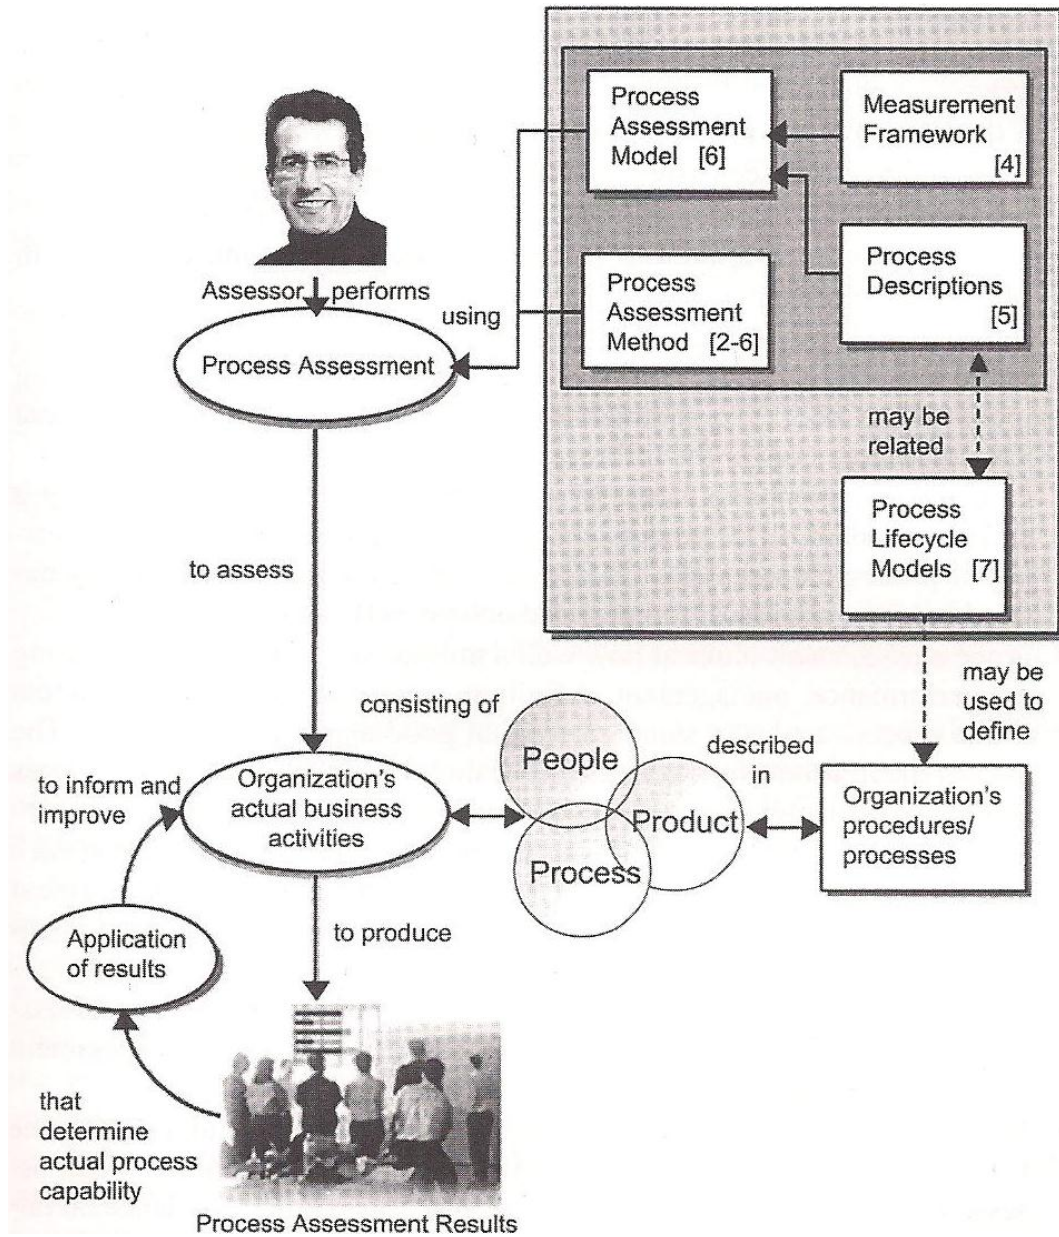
Process Assessment Model [6]

Measurement Framework [4]

Process Descriptions [5]

Process Assessment Method [2-6]

Assessor performs

using

Process Assessment

may be related

Process Lifecycle Models [7]

to assess

may be used to define

consisting of

People

described in

Product

Process

Organization's procedures/ processes

to inform and improve

Organization's actual business activities

to produce

Application of results

that determine actual process capability

Process Assessment Results